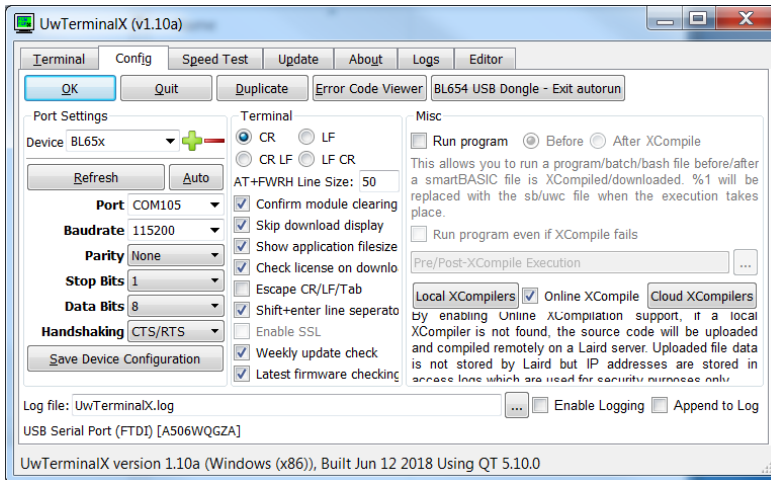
UwTerminalX (v1.10a)

Terminal | Config | Speed Test | Update | About | Logs | Editor

OK | Quit | Duplicate | Error Code Viewer | BL654 USB Dongle - Exit autorun

Port Settings
Device BL65x
Refresh | Auto
Port COM105
Baudrate 115200
Parity None
Stop Bits 1
Data Bits 8
Handshaking CTS/RTS
Save Device Configuration

Terminal
CR
LF
CR LF
LF CR
AT+FWRH Line Size: 50
Confirm module clearing
Skip download display
Show application filesize
Check license on downlo
Escape CR/LF/Tab
Shift+enter line seperato
Enable SSL
Weekly update check
Latest firmware checking

Misc
Run program
Before
After XCompile
This allows you to run a program/batch/bash file before/after a smartBASIC file is XCompiled/downloaded. %1 will be replaced with the sb/uwc file when the execution takes place.
Run program even if XCompile fails
Pre/Post-XCompile Execution
...
Local XCompilers
Online XCompile
Cloud XCompilers
By enabling Online XCompilation support, if a local XCompiler is not found, the source code will be uploaded and compiled remotely on a Laird server. Uploaded file data is not stored by Laird but IP addresses are stored in access logs which are used for security purposes only

Log file: UwTerminalX.log
...
Enable Logging
Append to Log
USB Serial Port (FTDI) [A506WQGZA]

UwTerminalX version 1.10a (Windows (x86)), Built Jun 12 2018 Using QT 5.10.0